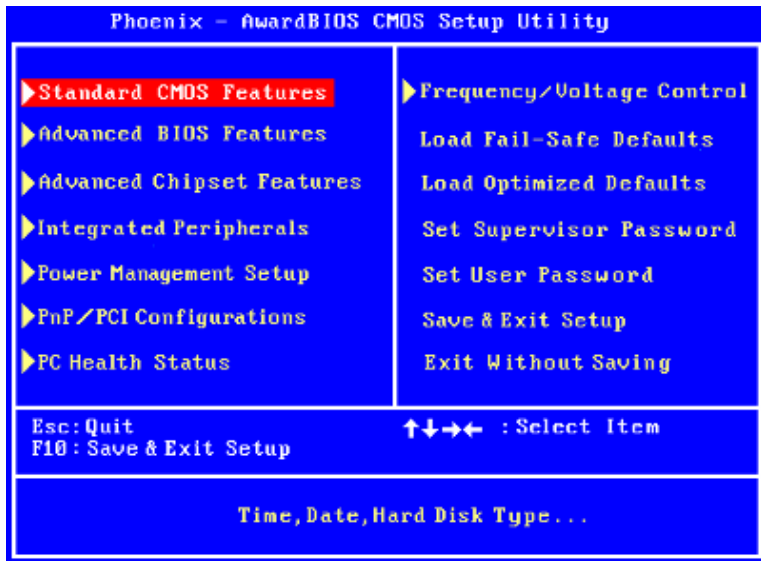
Phoenix - AwardBIOS CMOS Setup Utility

Standard CMOS Features
Advanced BIOS Features
Advanced Chipset Features
Integrated Peripherals
Power Management Setup
PnP/PCI Configurations
PC Health Status

Frequency/Voltage Control
Load Fail-Safe Defaults
Load Optimized Defaults
Set Supervisor Password
Set User Password
Save & Exit Setup
Exit Without Saving

Esc: Quit
F10 : Save & Exit Setup

↑↓→← : Select Item

Time, Date, Hard Disk Type...